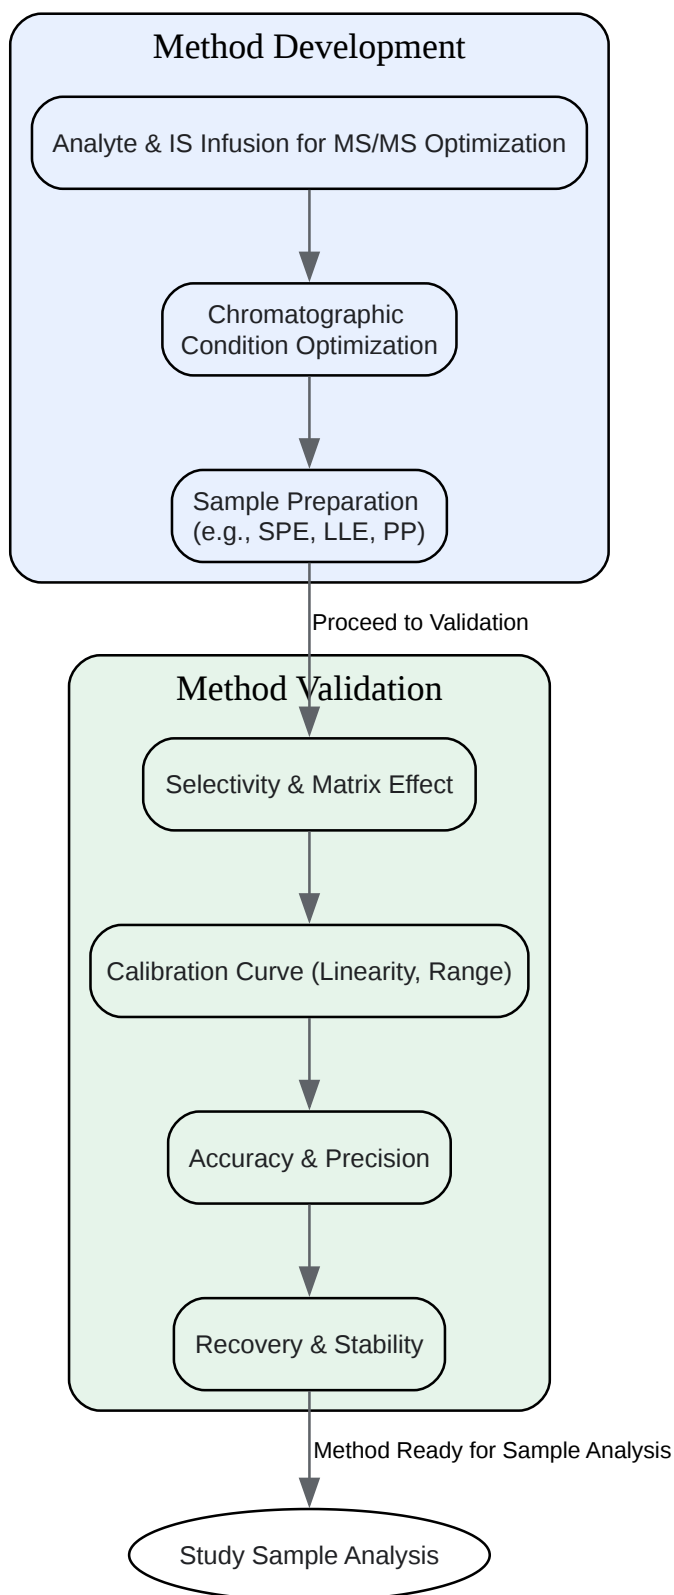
Method Development

Analyte & IS Infusion for MS/MS Optimization

Chromatographic Condition Optimization

Sample Preparation (e.g., SPE, LLE, PP)

Proceed to Validation

Method Validation

Selectivity & Matrix Effect

Calibration Curve (Linearity, Range)

Accuracy & Precision

Recovery & Stability

Method Ready for Sample Analysis

Study Sample Analysis